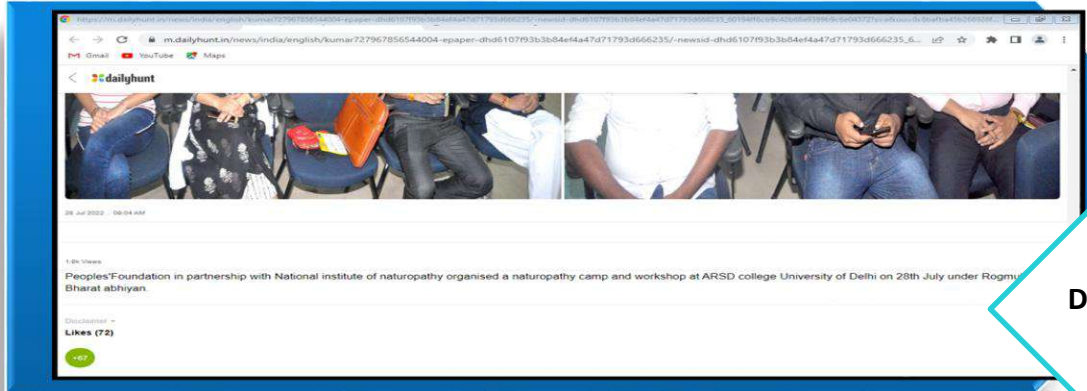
m.dailyhunt.in/news/india/english/kumar727967856544004-epaper-dhd6107f93b3b84ef4a47d71793d666235/-newsid-dhd6107f93b3b84ef4a47d71793d666235_6...

Gmail YouTube Maps

dailyhunt

28 Jul 2022 / 08:04 AM

1.6k Views

Peoples'Foundation in partnership with National institute of naturopathy organised a naturopathy camp and workshop at ARSD college University of Delhi on 28th July under Rogmu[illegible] Bharat abhiyan.

Disclaimer

Likes (72)

+67

D